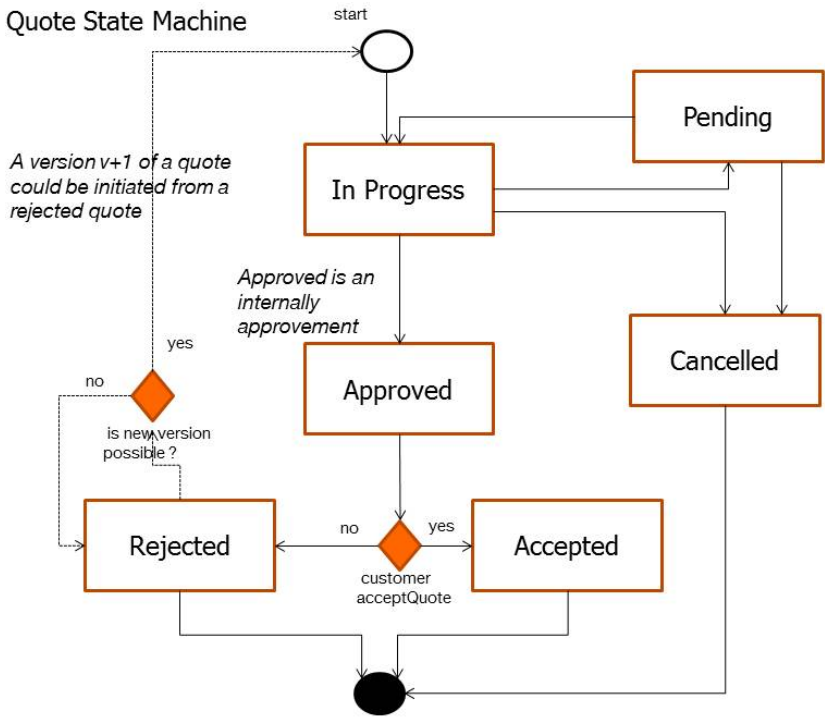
Quote State Machine

start

Pending

A version v+1 of a quote could be initiated from a rejected quote

In Progress

Approved is an internally approvement

yes

no

Cancelled

Approved

is new version possible ?

no

yes

Rejected

Accepted

customer acceptQuote